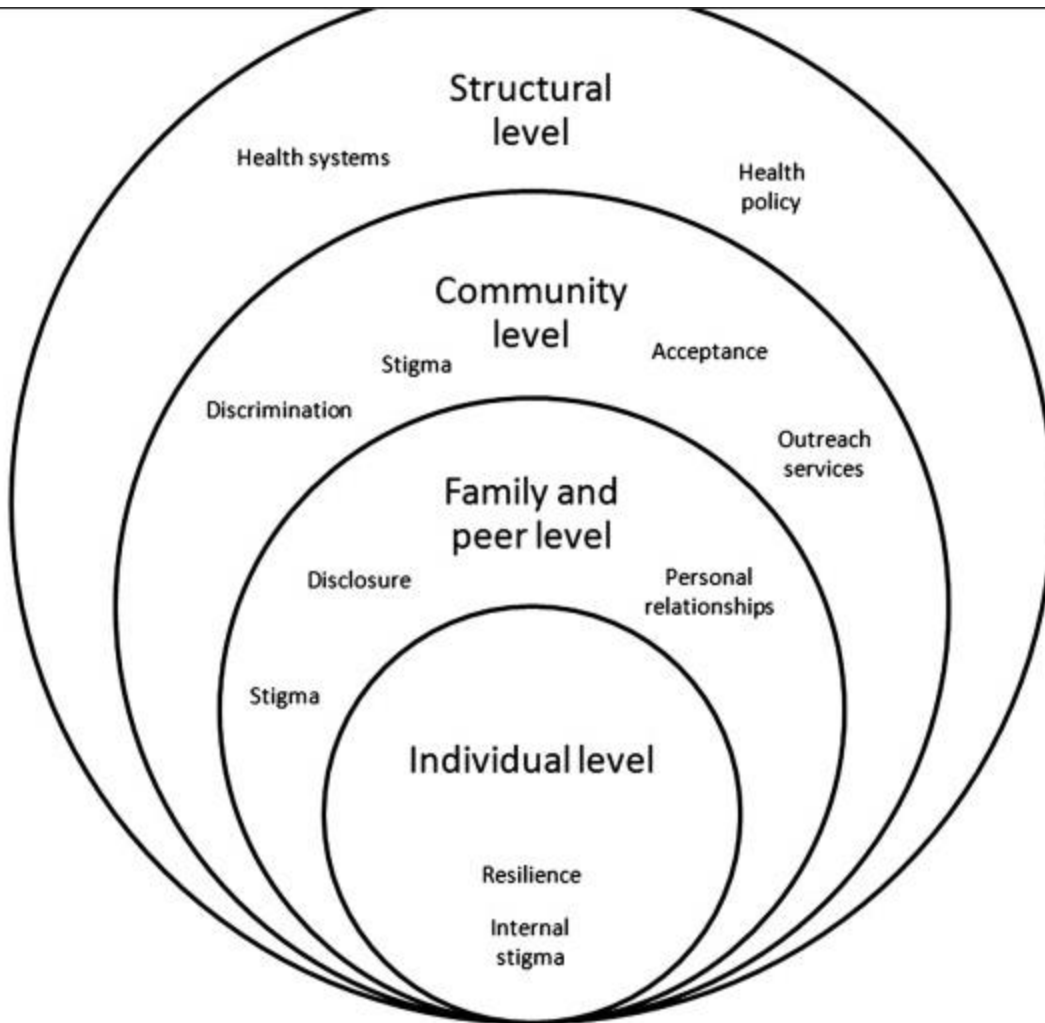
Structural level

Health systems

Health policy

Community level

Stigma

Acceptance

Discrimination

Outreach services

Family and peer level

Disclosure

Personal relationships

Stigma

Individual level

Resilience

Internal stigma